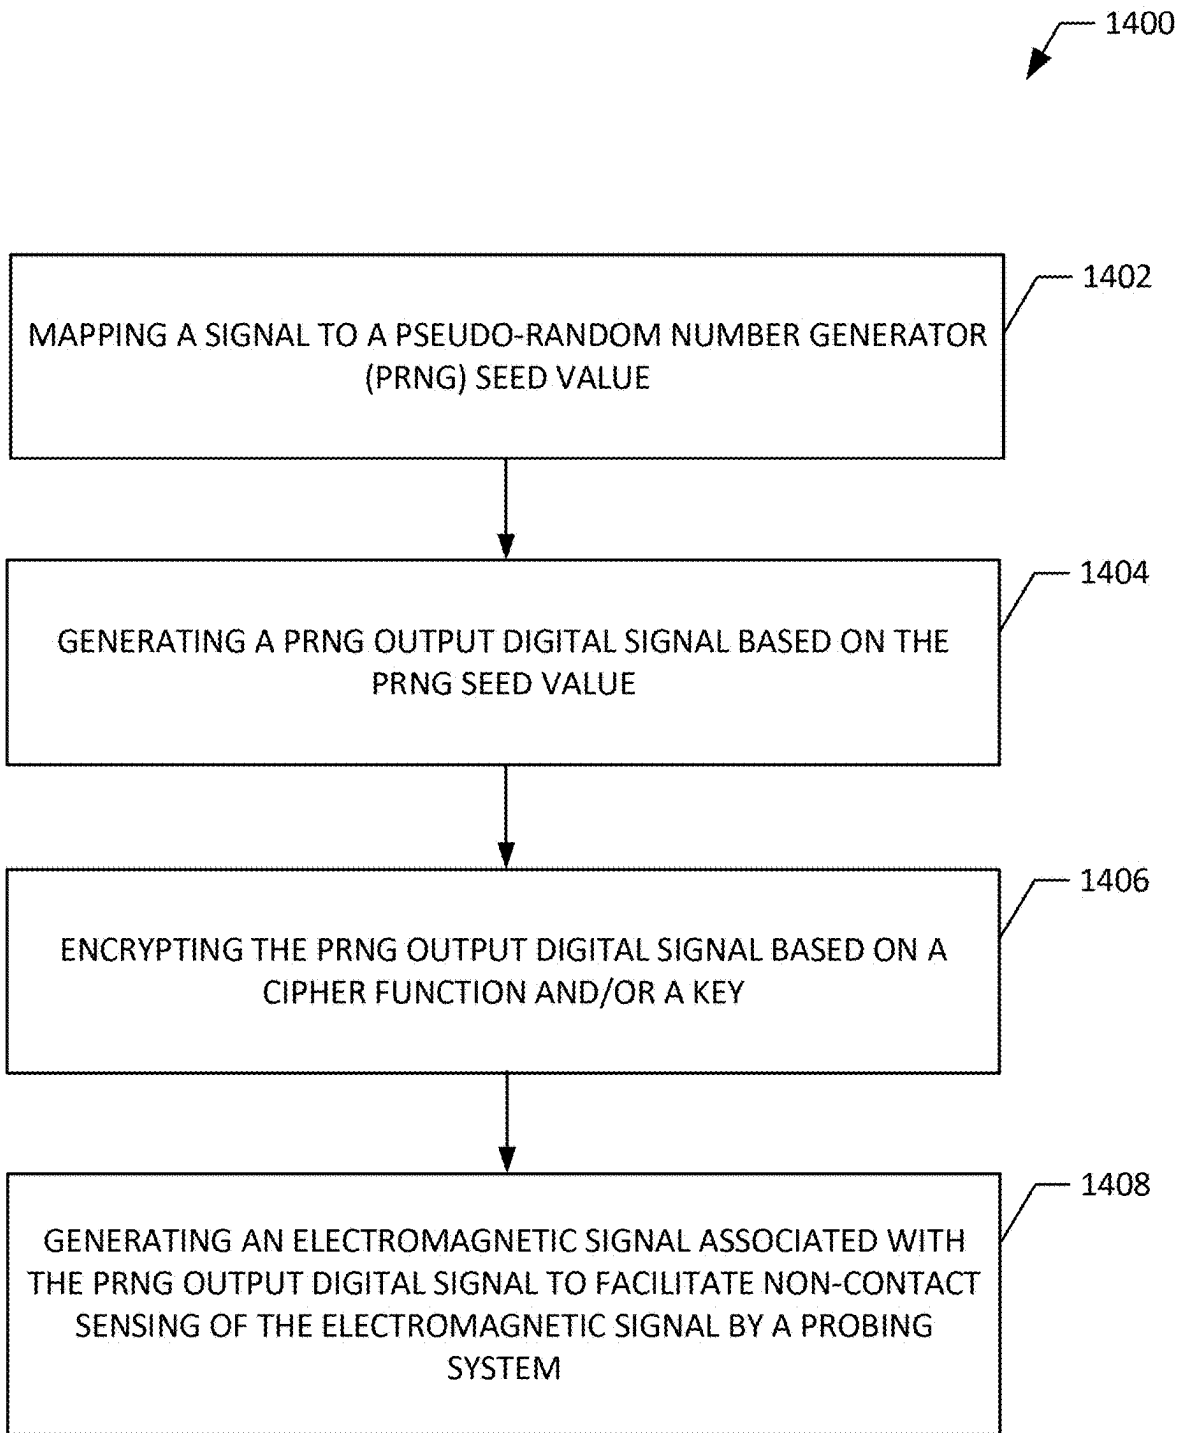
1400

1402

MAPPING A SIGNAL TO A PSEUDO-RANDOM NUMBER GENERATOR (PRNG) SEED VALUE

1404

GENERATING A PRNG OUTPUT DIGITAL SIGNAL BASED ON THE PRNG SEED VALUE

1406

ENCRYPTING THE PRNG OUTPUT DIGITAL SIGNAL BASED ON A CIPHER FUNCTION AND/OR A KEY

1408

GENERATING AN ELECTROMAGNETIC SIGNAL ASSOCIATED WITH THE PRNG OUTPUT DIGITAL SIGNAL TO FACILITATE NON-CONTACT SENSING OF THE ELECTROMAGNETIC SIGNAL BY A PROBING SYSTEM